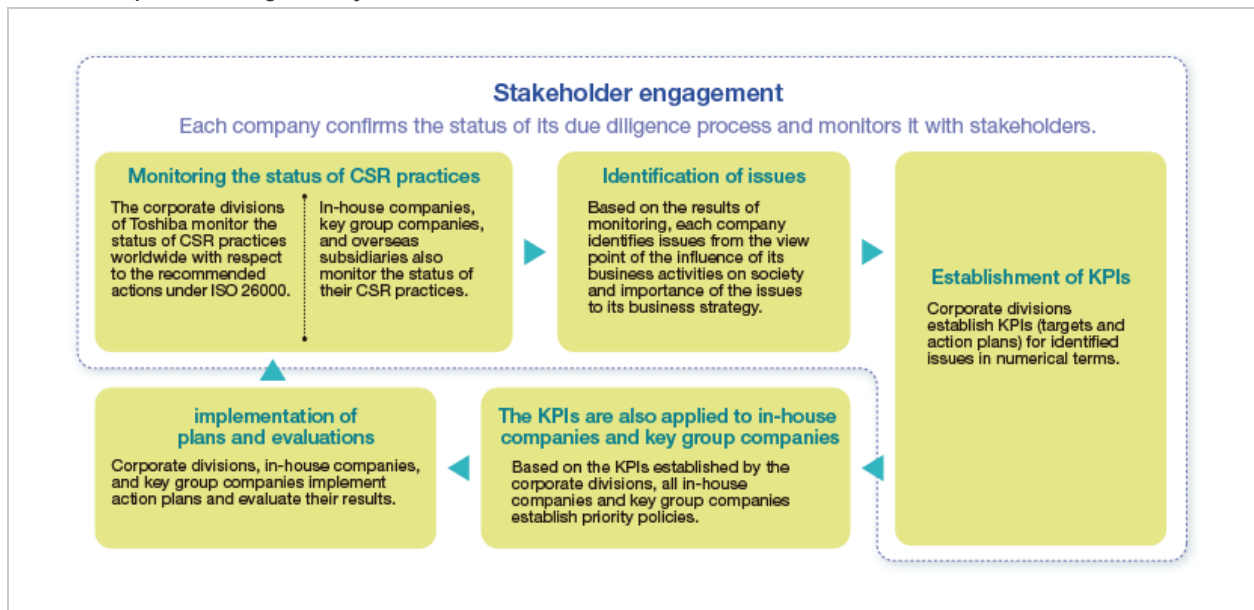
Stakeholder engagement

Each company confirms the status of its due diligence process and monitors it with stakeholders.

Monitoring the status of CSR practices

The corporate divisions of Toshiba monitor the status of CSR practices worldwide with respect to the recommended actions under ISO 26000.

In-house companies, key group companies, and overseas subsidiaries also monitor the status of their CSR practices.

Identification of issues

Based on the results of monitoring, each company identifies issues from the view point of the influence of its business activities on society and importance of the issues to its business strategy.

Establishment of KPIs

Corporate divisions establish KPIs (targets and action plans) for identified issues in numerical terms.

implementation of plans and evaluations

Corporate divisions, in-house companies, and key group companies implement action plans and evaluate their results.

The KPIs are also applied to in-house companies and key group companies

Based on the KPIs established by the corporate divisions, all in-house companies and key group companies establish priority policies.